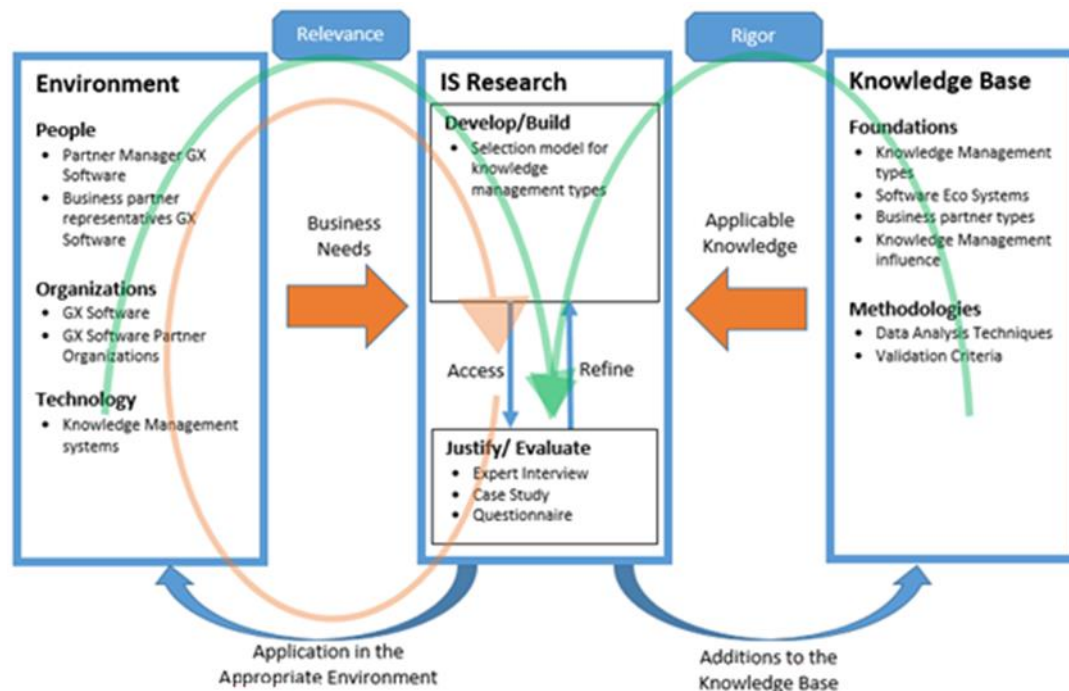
Relevance

Rigor

Environment

People
- Partner Manager GX Software
- Business partner representatives GX Software

Organizations
- GX Software
- GX Software Partner Organizations

Technology
- Knowledge Management systems

Business Needs

IS Research

Develop/Build
- Selection model for knowledge management types

Access

Refine

Justify/ Evaluate
- Expert Interview
- Case Study
- Questionnaire

Applicable Knowledge

Knowledge Base

Foundations
- Knowledge Management types
- Software Eco Systems
- Business partner types
- Knowledge Management influence

Methodologies
- Data Analysis Techniques
- Validation Criteria

Application in the Appropriate Environment

Additions to the Knowledge Base